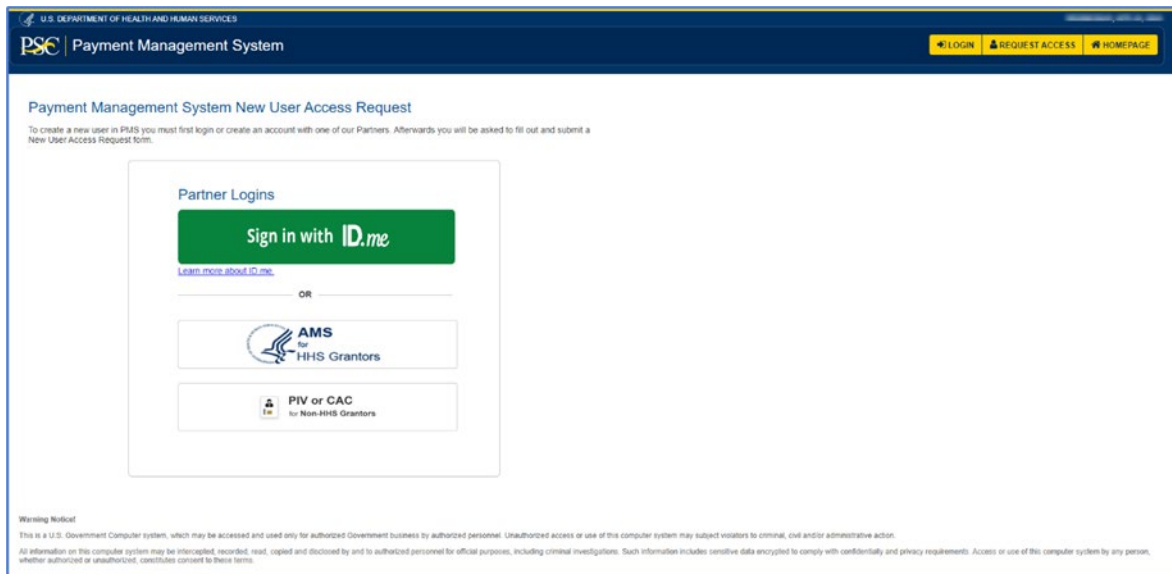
U.S. DEPARTMENT OF HEALTH AND HUMAN SERVICES

PSC | Payment Management System

LOGIN | REQUEST ACCESS | HOMEPAGE

Payment Management System New User Access Request

To create a new user in PMS you must first login or create an account with one of our Partners. Afterwards you will be asked to fill out and submit a New User Access Request form.

Partner Logins

Sign in with ID.me

Learn more about ID.me.

OR

AMS for HHS Grantors

PIV or CAC for Non-HHS Grantors

Warning Notice!

This is a U.S. Government Computer system, which may be accessed and used only for authorized Government business by authorized personnel. Unauthorized access or use of this computer system may subject violators to criminal, civil and/or administrative action.

All information on this computer system may be intercepted, recorded, read, copied and disclosed by and to authorized personnel for official purposes, including criminal investigations. Such information includes sensitive data encrypted to comply with confidentiality and privacy requirements. Access or use of this computer system by any person, whether authorized or unauthorized, constitutes consent to these terms.